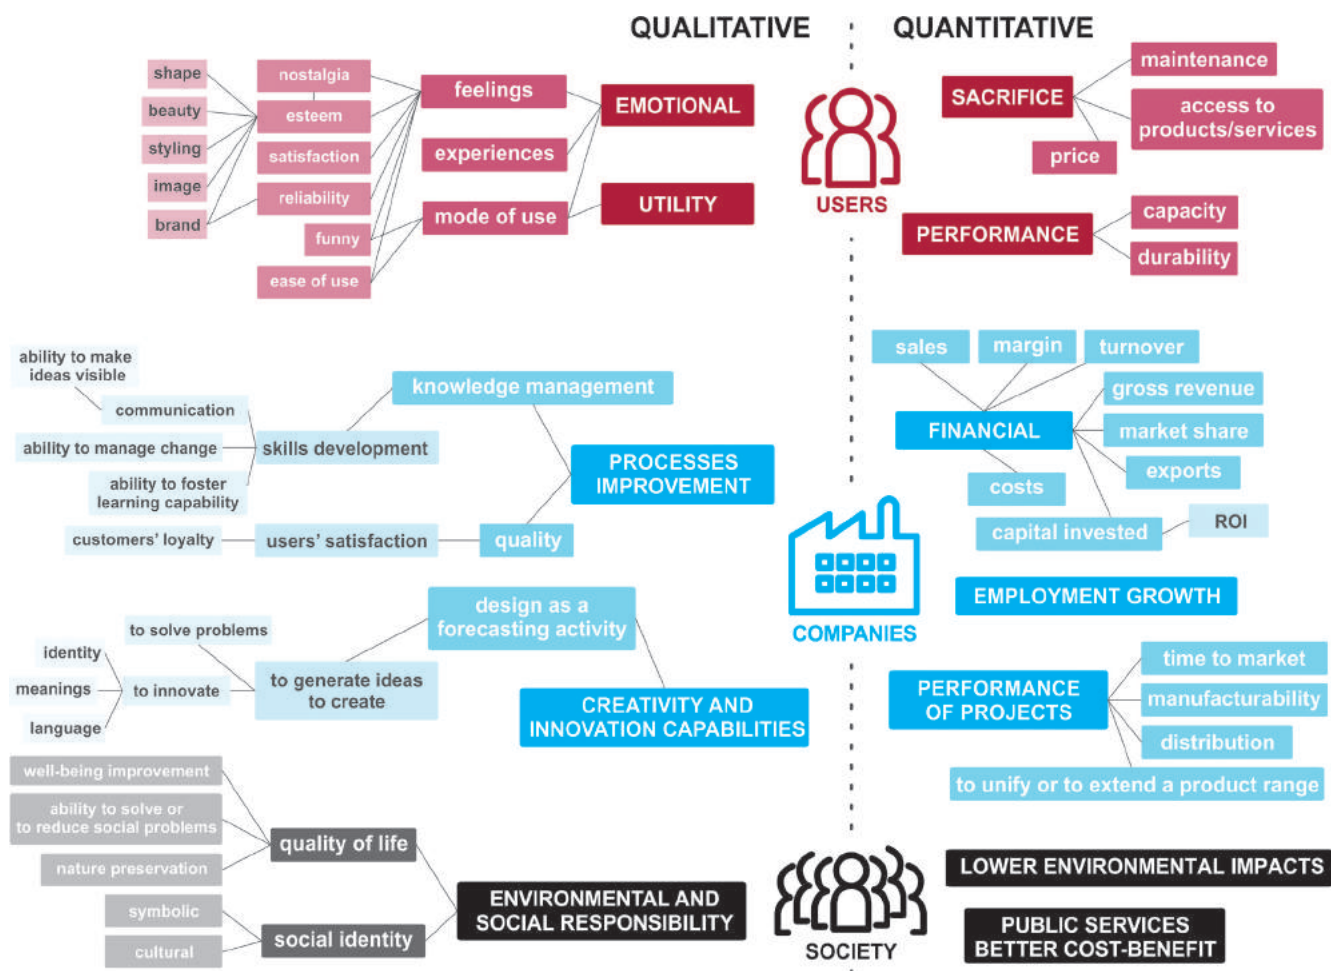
QUALITATIVE

QUANTITATIVE

shape
beauty
styling
image
brand

nostalgia
esteem
satisfaction
reliability
funny
ease of use

feelings
experiences
mode of use

EMOTIONAL
UTILITY

USERS

SACRIFICE
maintenance
access to products/services
price

PERFORMANCE
capacity
durability

ability to make ideas visible
communication
ability to manage change
ability to foster learning capability
customers' loyalty

skills development
users' satisfaction

knowledge management
quality

PROCESSES IMPROVEMENT

sales
margin
turnover
gross revenue
FINANCIAL
market share
exports
costs
capital invested
ROI

COMPANIES

EMPLOYMENT GROWTH

to solve problems
identity
meanings
language
to innovate
to generate ideas to create
design as a forecasting activity

CREATIVITY AND INNOVATION CAPABILITIES

PERFORMANCE OF PROJECTS
time to market
manufacturability
distribution
to unify or to extend a product range

well-being improvement
ability to solve or to reduce social problems
nature preservation
symbolic
cultural

quality of life
social identity

ENVIRONMENTAL AND SOCIAL RESPONSIBILITY

SOCIETY

LOWER ENVIRONMENTAL IMPACTS
PUBLIC SERVICES BETTER COST-BENEFIT